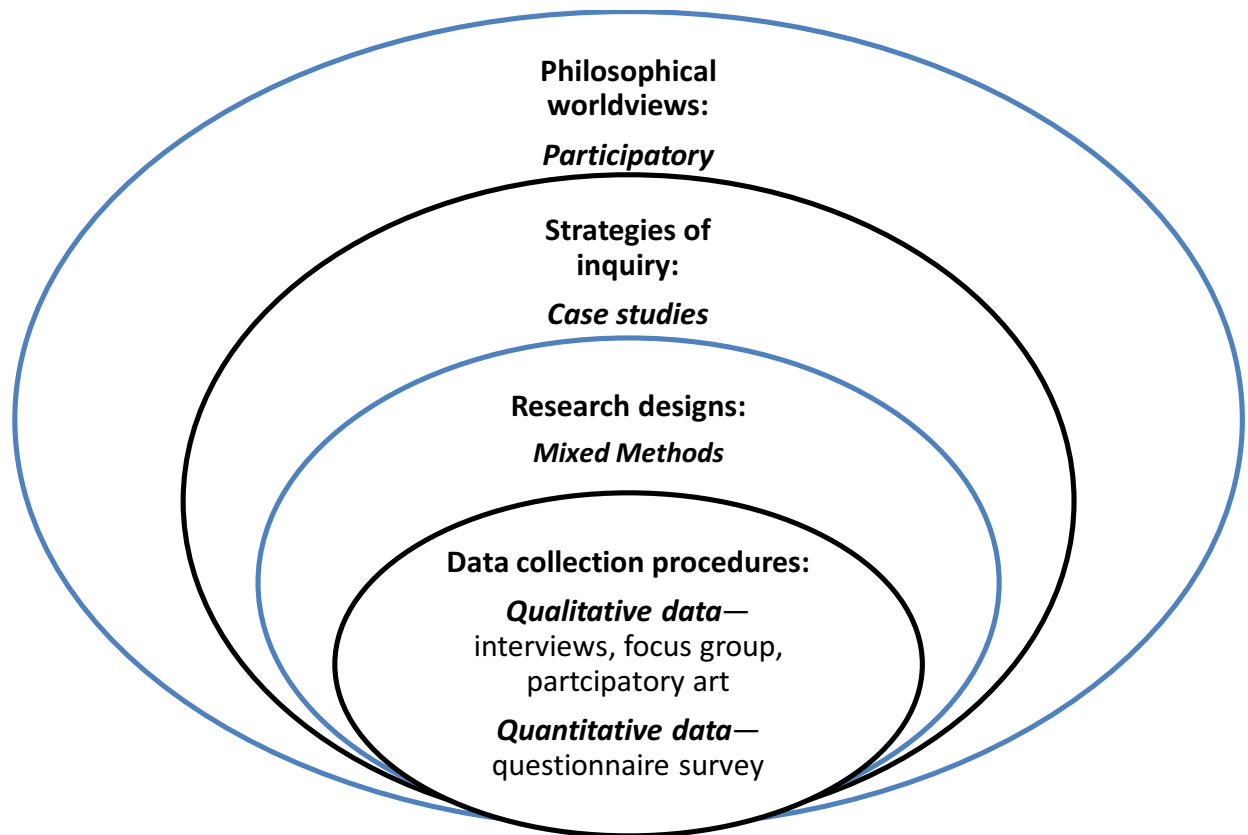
Philosophical worldviews:

*Participatory*

Strategies of inquiry:

*Case studies*

Research designs:

*Mixed Methods*

Data collection procedures:

*Qualitative data*—interviews, focus group, partcipatory art

*Quantitative data*—questionnaire survey